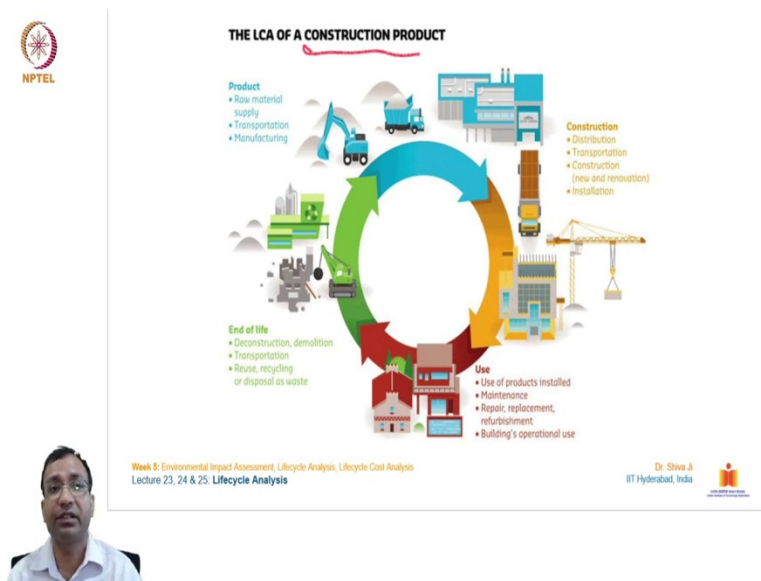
NPTEL

THE LCA OF A CONSTRUCTION PRODUCT

Product
• Raw material supply
• Transportation
• Manufacturing

Construction
• Distribution
• Transportation
• Construction (new and renovation)
• Installation

End of life
• Deconstruction, demolition
• Transportation
• Reuse, recycling or disposal as waste

Use
• Use of products installed
• Maintenance
• Repair, replacement, refurbishment
• Building's operational use

Week 5: Environmental Impact Assessment, Lifecycle Analysis, Lifecycle Cost Analysis
Lecture 23, 24 & 25: Lifecycle Analysis

Dr. Shiva Ji
IIT Hyderabad, India